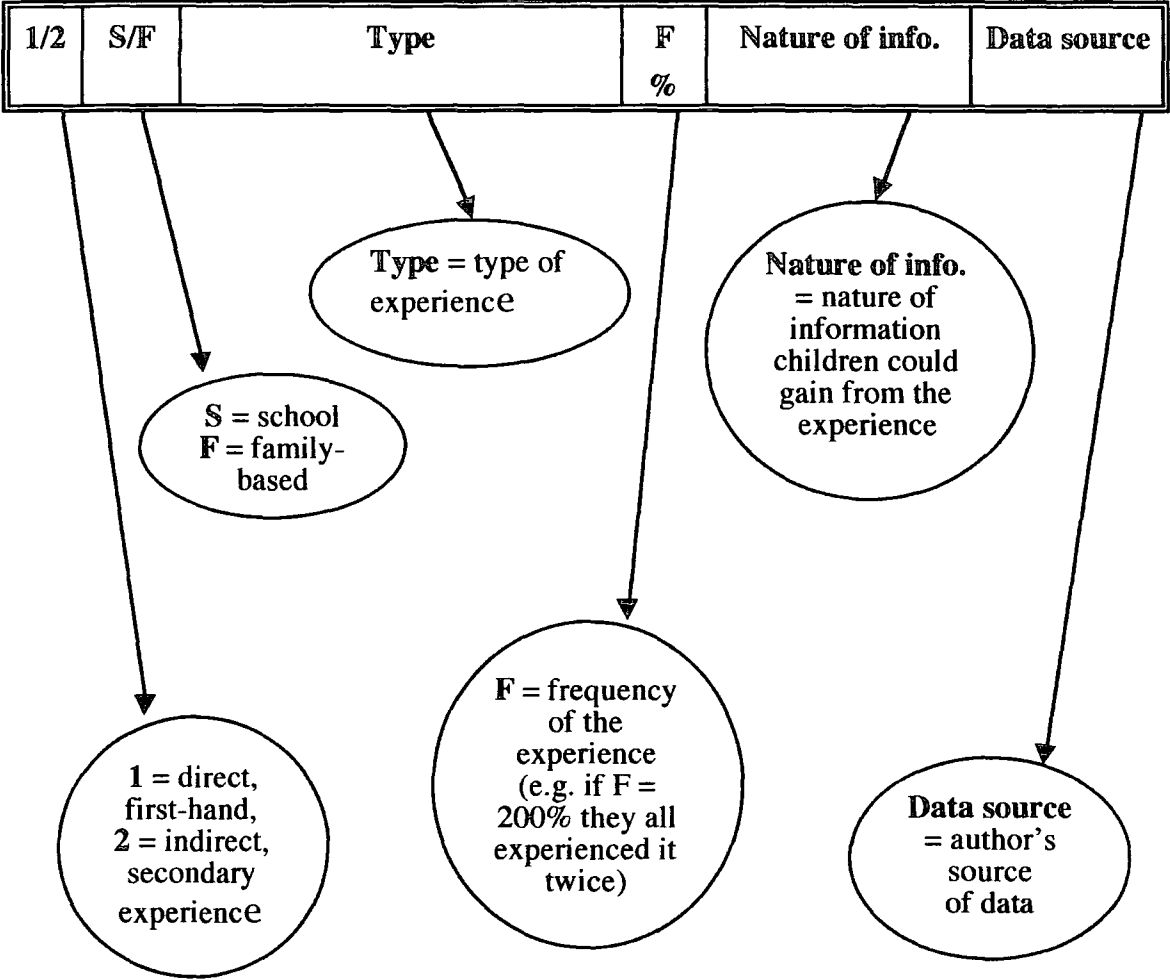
| 1/2 | S/F | Type | F % | Nature of info. | Data source |
|---|---|---|---|---|---|

Type = type of experience

Nature of info. = nature of information children could gain from the experience

S = school
F = family-based

F = frequency of the experience (e.g. if F = 200% they all experienced it twice)

1 = direct, first-hand,
2 = indirect, secondary experience

Data source = author's source of data